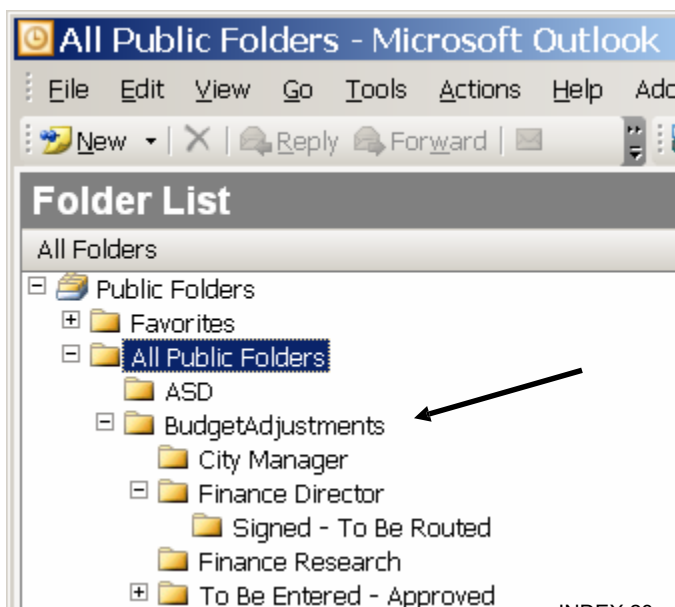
All Public Folders - Microsoft Outlook

File Edit View Go Tools Actions Help Ado

New | Reply Forward

Folder List

All Folders

Public Folders
Favorites
All Public Folders
ASD
BudgetAdjustments
City Manager
Finance Director
Signed - To Be Routed
Finance Research
To Be Entered - Approved

INDEX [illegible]